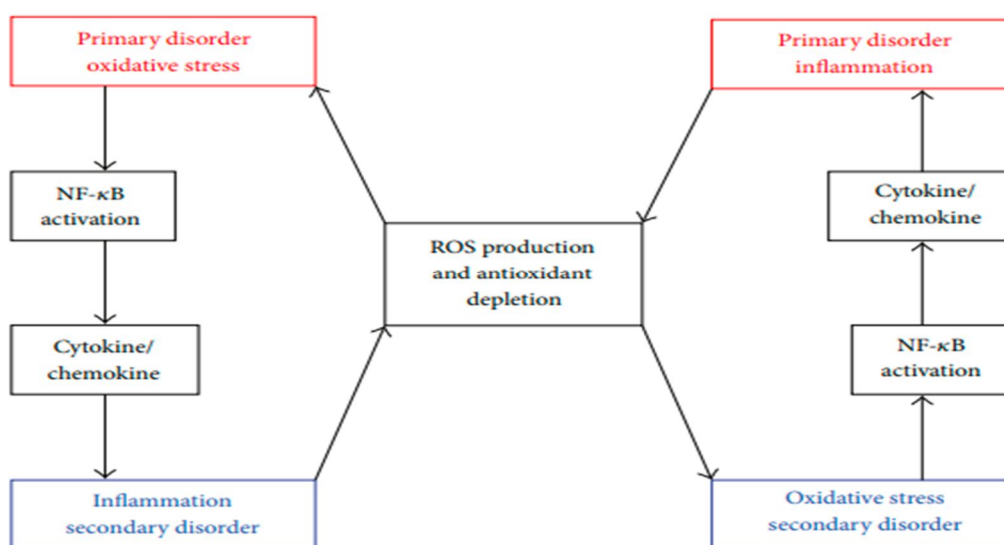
Primary disorder oxidative stress

NF-$\kappa$B activation

Cytokine/ chemokine

Inflammation secondary disorder

ROS production and antioxidant depletion

Primary disorder inflammation

Cytokine/ chemokine

NF-$\kappa$B activation

Oxidative stress secondary disorder